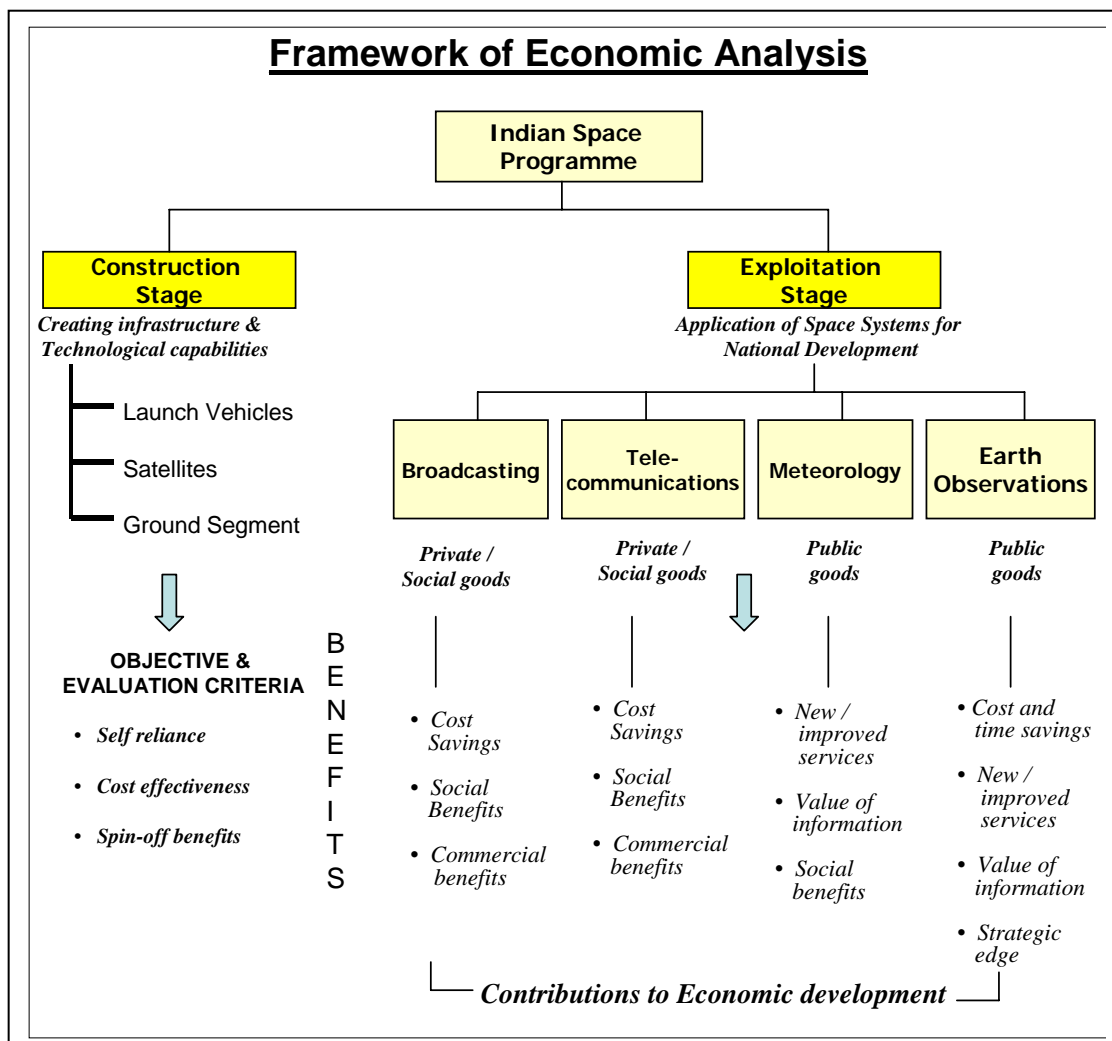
Framework of Economic Analysis

Indian Space Programme

Construction Stage
Creating infrastructure & Technological capabilities

Launch Vehicles
Satellites
Ground Segment

OBJECTIVE & EVALUATION CRITERIA
• Self reliance
• Cost effectiveness
• Spin-off benefits

BENEFITS

Exploitation Stage
Application of Space Systems for National Development

Broadcasting
Private / Social goods
• Cost Savings
• Social Benefits
• Commercial benefits

Tele-communications
Private / Social goods
• Cost Savings
• Social Benefits
• Commercial benefits

Meteorology
Public goods
• New / improved services
• Value of information
• Social benefits

Earth Observations
Public goods
• Cost and time savings
• New / improved services
• Value of information
• Strategic edge

Contributions to Economic development